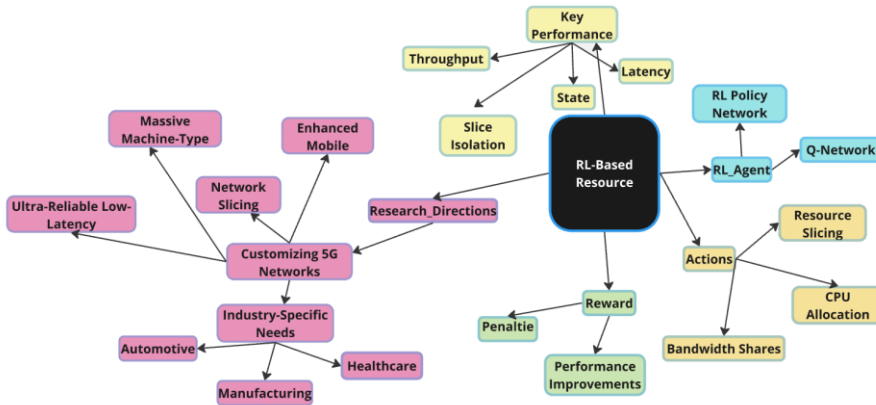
Key Performance

Throughput

Latency

State

Slice Isolation

RL Policy Network

Q-Network

RL_Agent

RL-Based Resource

Massive Machine-Type

Enhanced Mobile

Network Slicing

Ultra-Reliable Low-Latency

Research_Directions

Customizing 5G Networks

Resource Slicing

Actions

CPU Allocation

Industry-Specific Needs

Reward

Penaltie

Automotive

Healthcare

Performance Improvements

Bandwidth Shares

Manufacturing